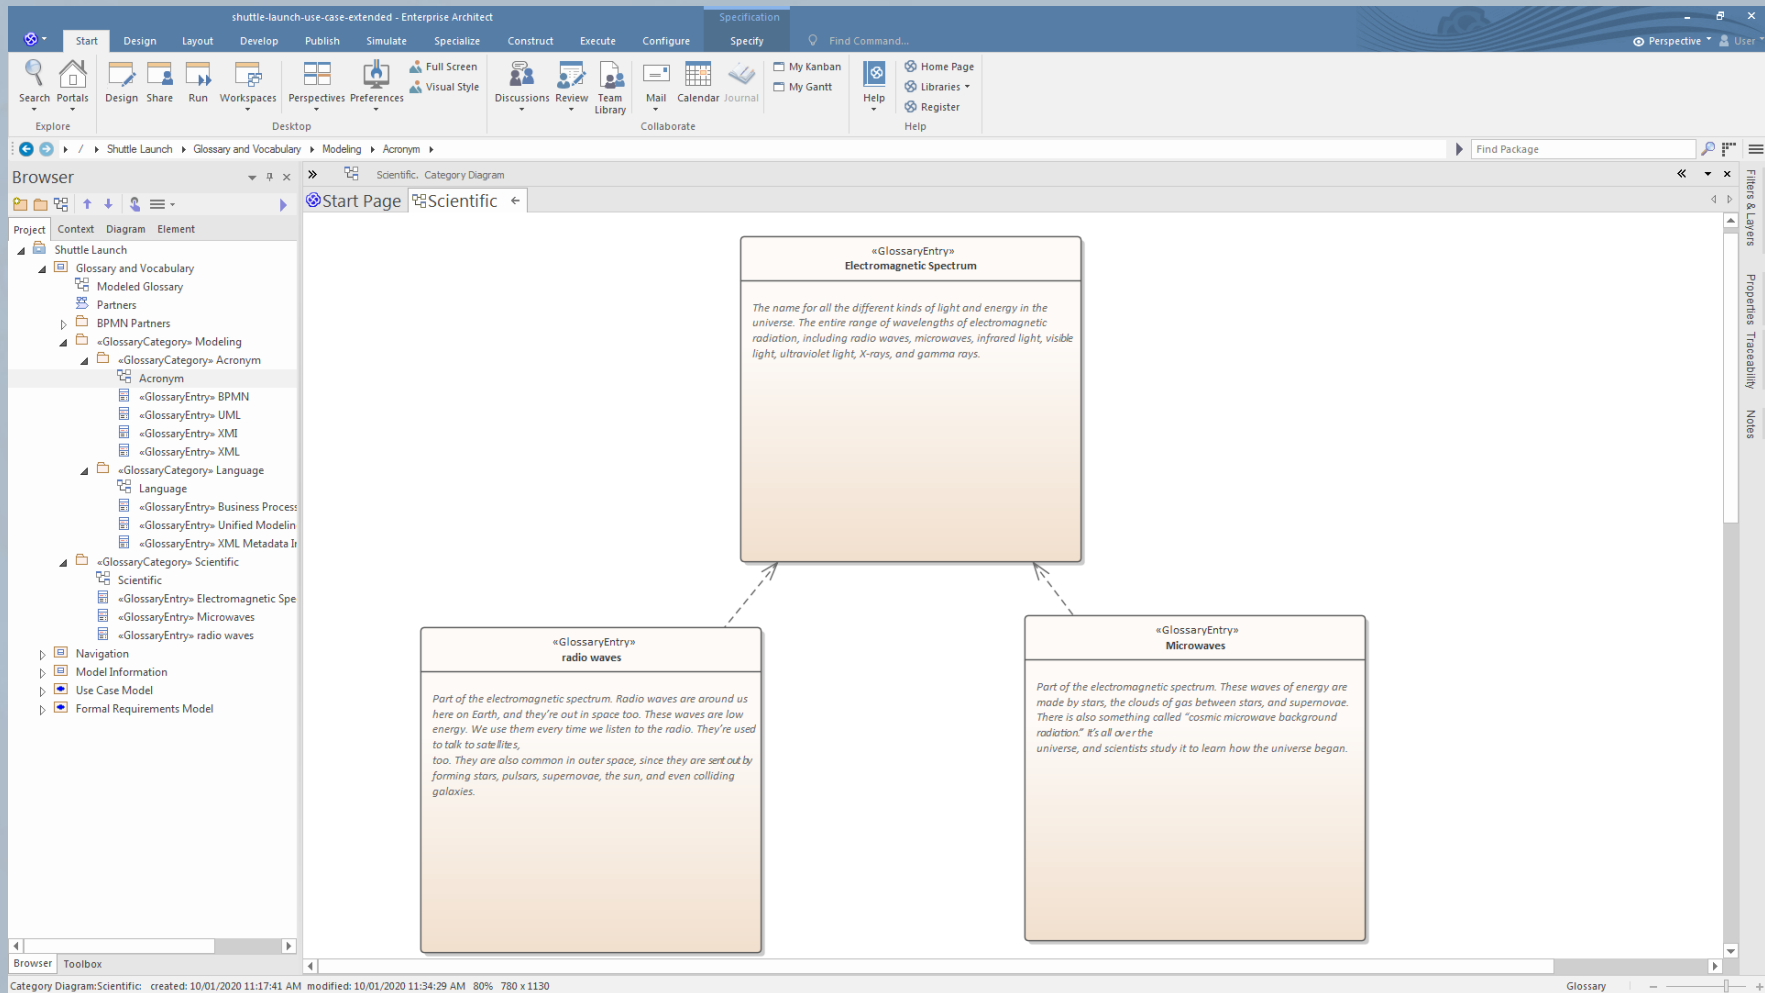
shuttle-launch-use-case-extended - Enterprise Architect

Specification

Start Design Layout Develop Publish Simulate Specialize Construct Execute Configure Specify Find Command...

Perspective User

Search Portals Explore

Design Share Run Workspaces Perspectives Preferences Full Screen Visual Style Desktop

Discussions Review Team Library Mail Calendar Journal My Kanban My Gantt Collaborate

Help Home Page Libraries Register Help

/ Shuttle Launch Glossary and Vocabulary Modeling Acronym

Find Package

Browser

Project Context Diagram Element

Shuttle Launch
Glossary and Vocabulary
Modeled Glossary
Partners
BPMN Partners
«GlossaryCategory» Modeling
«GlossaryCategory» Acronym
Acronym
«GlossaryEntry» BPMN
«GlossaryEntry» UML
«GlossaryEntry» XMI
«GlossaryEntry» XML
«GlossaryCategory» Language
Language
«GlossaryEntry» Business Process
«GlossaryEntry» Unified Modelin
«GlossaryEntry» XML Metadata Ir
«GlossaryCategory» Scientific
Scientific
«GlossaryEntry» Electromagnetic Spe
«GlossaryEntry» Microwaves
«GlossaryEntry» radio waves
Navigation
Model Information
Use Case Model
Formal Requirements Model

Browser Toolbox

Scientific. Category Diagram

Start Page Scientific

«GlossaryEntry»
Electromagnetic Spectrum

The name for all the different kinds of light and energy in the universe. The entire range of wavelengths of electromagnetic radiation, including radio waves, microwaves, infrared light, visible light, ultraviolet light, X-rays, and gamma rays.

«GlossaryEntry»
radio waves

Part of the electromagnetic spectrum. Radio waves are around us here on Earth, and they're out in space too. These waves are low energy. We use them every time we listen to the radio. They're used to talk to satellites,
too. They are also common in outer space, since they are sent out by forming stars, pulsars, supernovae, the sun, and even colliding galaxies.

«GlossaryEntry»
Microwaves

Part of the electromagnetic spectrum. These waves of energy are made by stars, the clouds of gas between stars, and supernovae. There is also something called "cosmic microwave background radiation." It's all over the
universe, and scientists study it to learn how the universe began.

Filters & Layers Properties Traceability Notes

Category Diagram:Scientific: created: 10/01/2020 11:17:41 AM modified: 10/01/2020 11:34:29 AM 80% 780 x 1130

Glossary